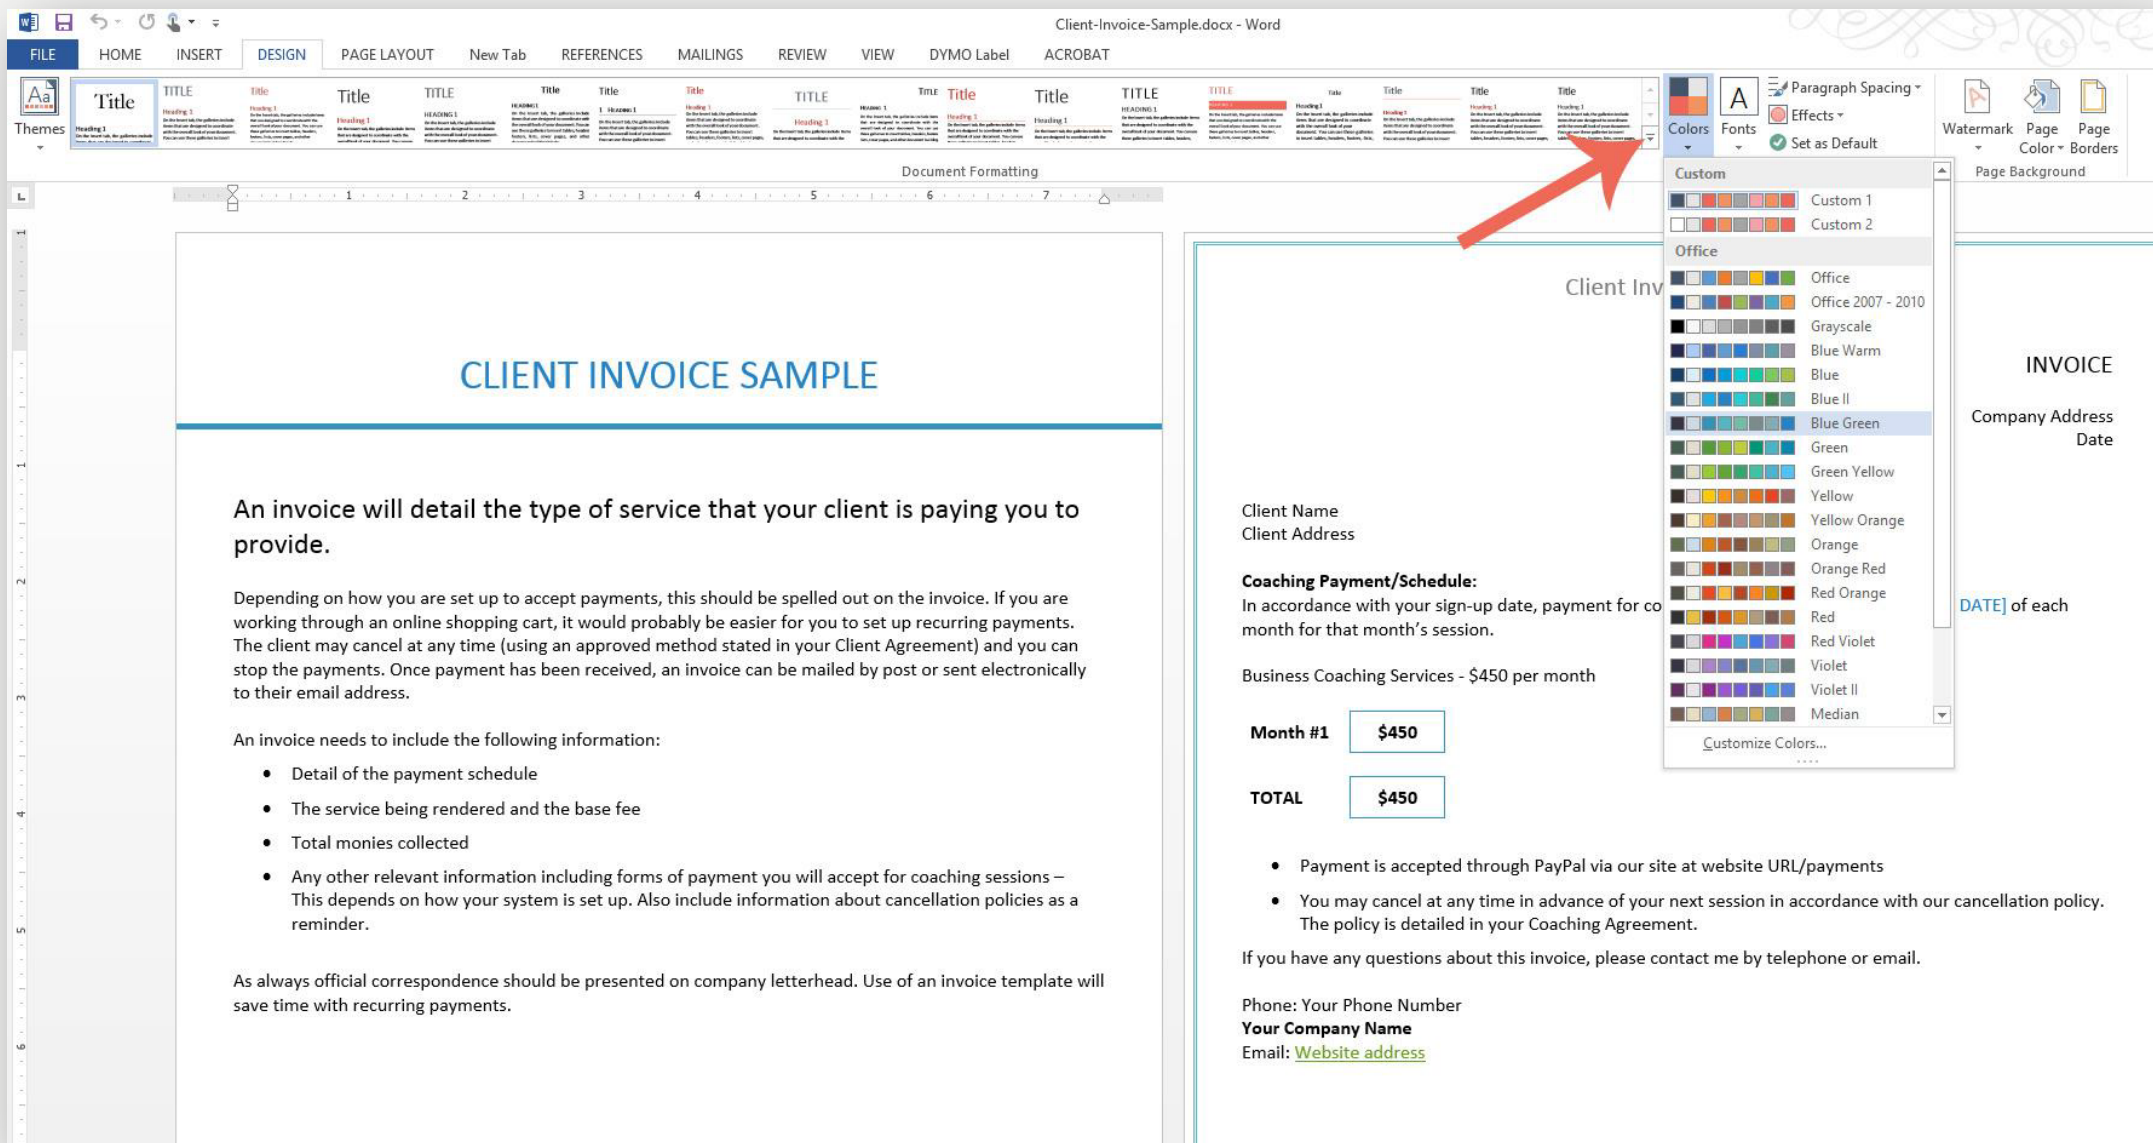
Client-Invoice-Sample.docx - Word

FILE HOME INSERT DESIGN PAGE LAYOUT New Tab REFERENCES MAILINGS REVIEW VIEW DYMO Label ACROBAT

Themes Title TITLE Title Title TITLE Title Title Title TITLE Title Title Title TITLE TITLE Title Title Title Title

Colors Fonts Paragraph Spacing Effects Set as Default Watermark Page Color Page Borders

Document Formatting Page Background

Custom
Custom 1
Custom 2
Office
Office
Office 2007 - 2010
Grayscale
Blue Warm
Blue
Blue II
Blue Green
Green
Green Yellow
Yellow
Yellow Orange
Orange
Orange Red
Red Orange
Red
Red Violet
Violet
Violet II
Median
Customize Colors...

CLIENT INVOICE SAMPLE

An invoice will detail the type of service that your client is paying you to provide.

Depending on how you are set up to accept payments, this should be spelled out on the invoice. If you are working through an online shopping cart, it would probably be easier for you to set up recurring payments. The client may cancel at any time (using an approved method stated in your Client Agreement) and you can stop the payments. Once payment has been received, an invoice can be mailed by post or sent electronically to their email address.

An invoice needs to include the following information:

- Detail of the payment schedule
- The service being rendered and the base fee
- Total monies collected
- Any other relevant information including forms of payment you will accept for coaching sessions – This depends on how your system is set up. Also include information about cancellation policies as a reminder.

As always official correspondence should be presented on company letterhead. Use of an invoice template will save time with recurring payments.

Client Inv

INVOICE

Company Address
Date

Client Name
Client Address

**Coaching Payment/Schedule:**
In accordance with your sign-up date, payment for co DATE] of each month for that month's session.

Business Coaching Services - $450 per month

| Month #1 | $450 |
|---|---|
| TOTAL | $450 |

- Payment is accepted through PayPal via our site at website URL/payments
- You may cancel at any time in advance of your next session in accordance with our cancellation policy. The policy is detailed in your Coaching Agreement.

If you have any questions about this invoice, please contact me by telephone or email.

Phone: Your Phone Number
**Your Company Name**
Email: Website address